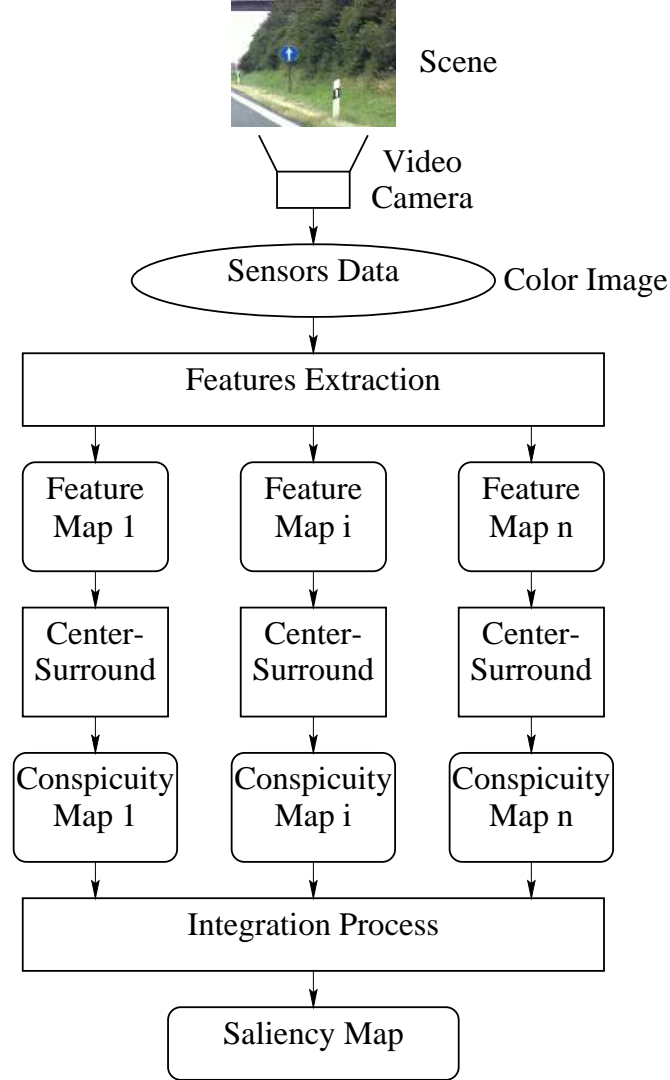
Scene

Video Camera

Sensors Data

Color Image

Features Extraction

Feature Map 1

Feature Map i

Feature Map n

Center-Surround

Center-Surround

Center-Surround

Conspicuity Map 1

Conspicuity Map i

Conspicuity Map n

Integration Process

Saliency Map